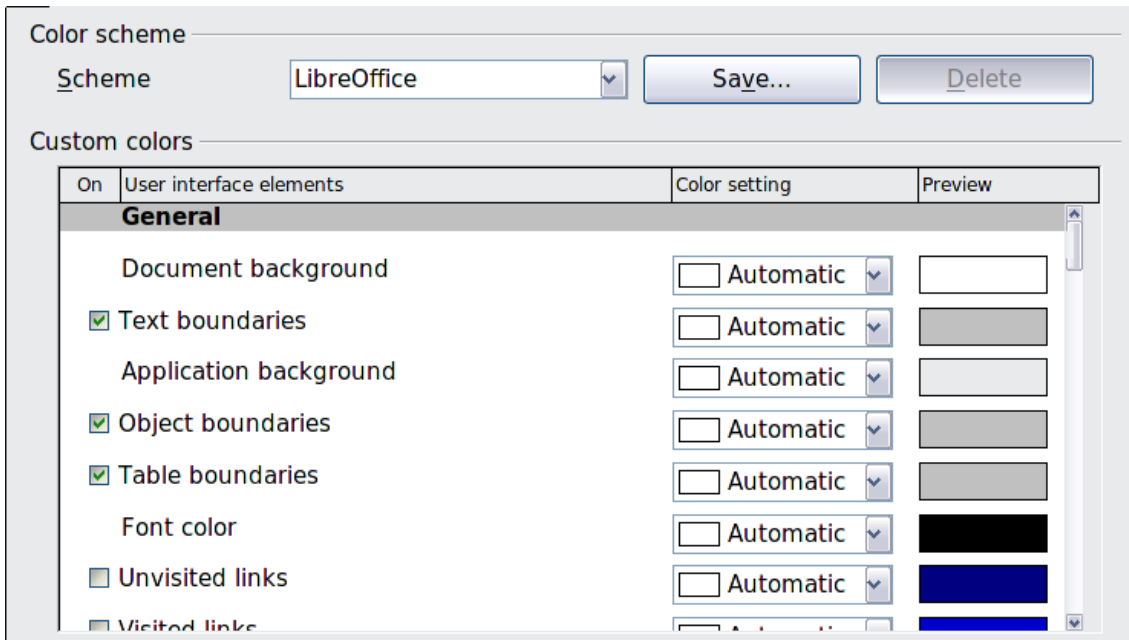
Color scheme

Scheme LibreOffice Save... Delete

Custom colors

| On | User interface elements | Color setting | Preview |
|---|---|---|---|
| | **General** | | |
| | Document background | Automatic | |
| ☑ | Text boundaries | Automatic | |
| | Application background | Automatic | |
| ☑ | Object boundaries | Automatic | |
| ☑ | Table boundaries | Automatic | |
| | Font color | Automatic | |
| ☐ | Unvisited links | Automatic | |
| ☐ | Visited links | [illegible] | |